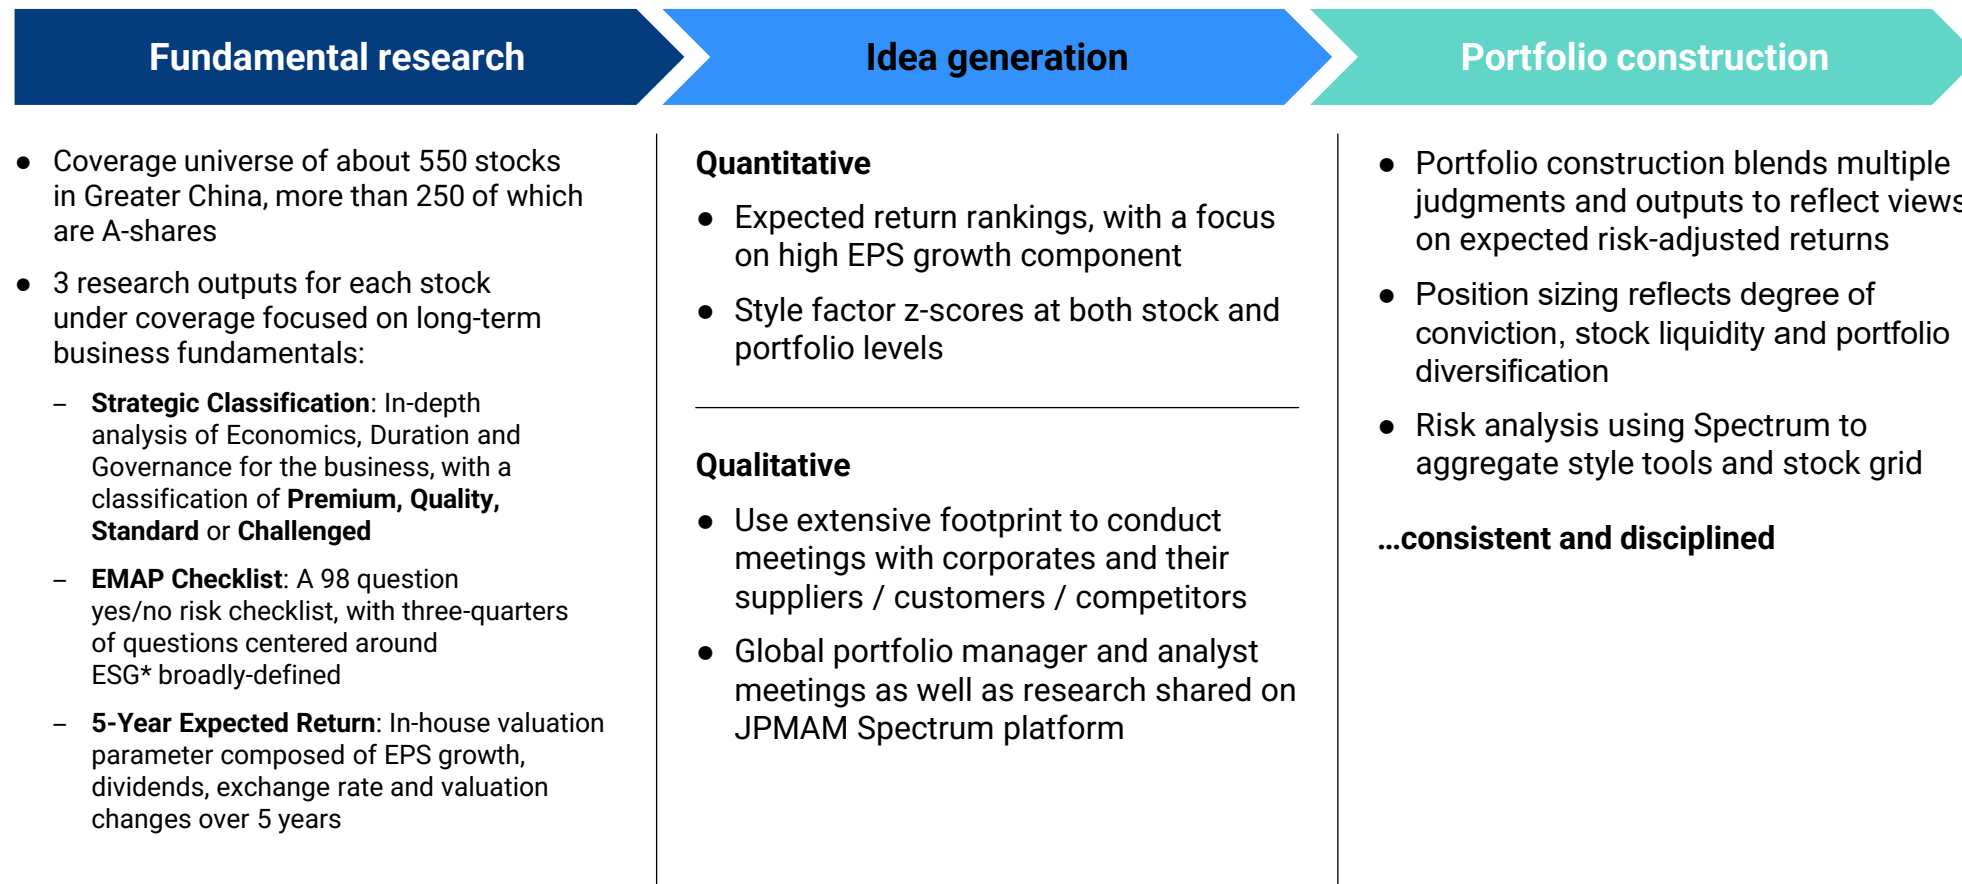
Fundamental research

Idea generation

Portfolio construction

- Coverage universe of about 550 stocks in Greater China, more than 250 of which are A-shares
- 3 research outputs for each stock under coverage focused on long-term business fundamentals:
  - **Strategic Classification**: In-depth analysis of Economics, Duration and Governance for the business, with a classification of **Premium, Quality, Standard** or **Challenged**
  - **EMAP Checklist**: A 98 question yes/no risk checklist, with three-quarters of questions centered around ESG* broadly-defined
  - **5-Year Expected Return**: In-house valuation parameter composed of EPS growth, dividends, exchange rate and valuation changes over 5 years

**Quantitative**

- Expected return rankings, with a focus on high EPS growth component
- Style factor z-scores at both stock and portfolio levels

**Qualitative**

- Use extensive footprint to conduct meetings with corporates and their suppliers / customers / competitors
- Global portfolio manager and analyst meetings as well as research shared on JPMAM Spectrum platform

- Portfolio construction blends multiple judgments and outputs to reflect views on expected risk-adjusted returns
- Position sizing reflects degree of conviction, stock liquidity and portfolio diversification
- Risk analysis using Spectrum to aggregate style tools and stock grid

**…consistent and disciplined**